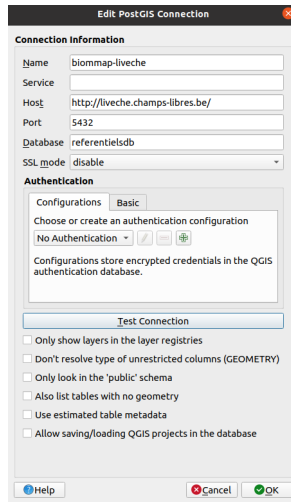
Edit PostGIS Connection

Connection Information

| Name | biommap-liveche |
|---|---|
| Service | |
| Host | http://liveche.champs-libres.be/ |
| Port | 5432 |
| Database | referentielsdb |
| SSL mode | disable |

Authentication

Configurations Basic

Choose or create an authentication configuration

No Authentication

Configurations store encrypted credentials in the QGIS authentication database.

Test Connection

Only show layers in the layer registries

Don't resolve type of unrestricted columns (GEOMETRY)

Only look in the 'public' schema

Also list tables with no geometry

Use estimated table metadata

Allow saving/loading QGIS projects in the database

Help

Cancel

OK